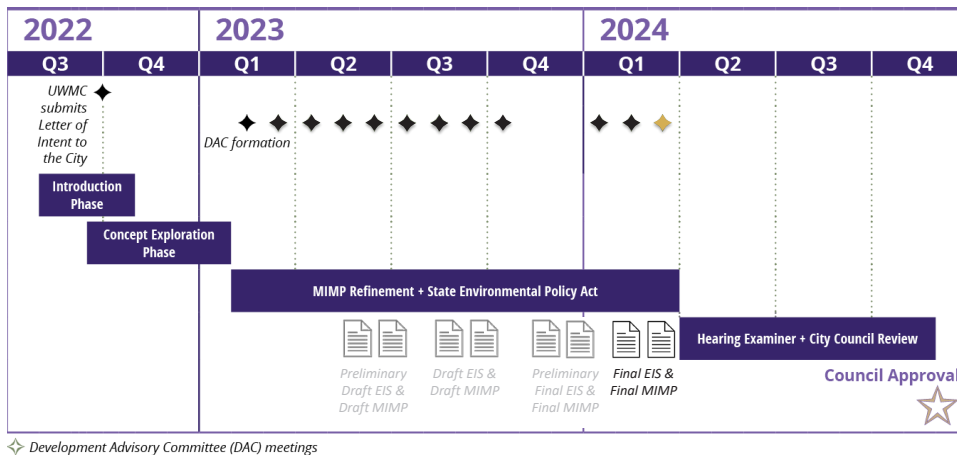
2022

2023

2024

| Q3 | Q4 | Q1 | Q2 | Q3 | Q4 | Q1 | Q2 | Q3 | Q4 |
|---|---|---|---|---|---|---|---|---|---|

UWMC submits Letter of Intent to the City

DAC formation

Introduction Phase

Concept Exploration Phase

MIMP Refinement + State Environmental Policy Act

Preliminary Draft EIS & Draft MIMP

Draft EIS & Draft MIMP

Preliminary Final EIS & Final MIMP

Final EIS & Final MIMP

Hearing Examiner + City Council Review

Council Approval

Development Advisory Committee (DAC) meetings